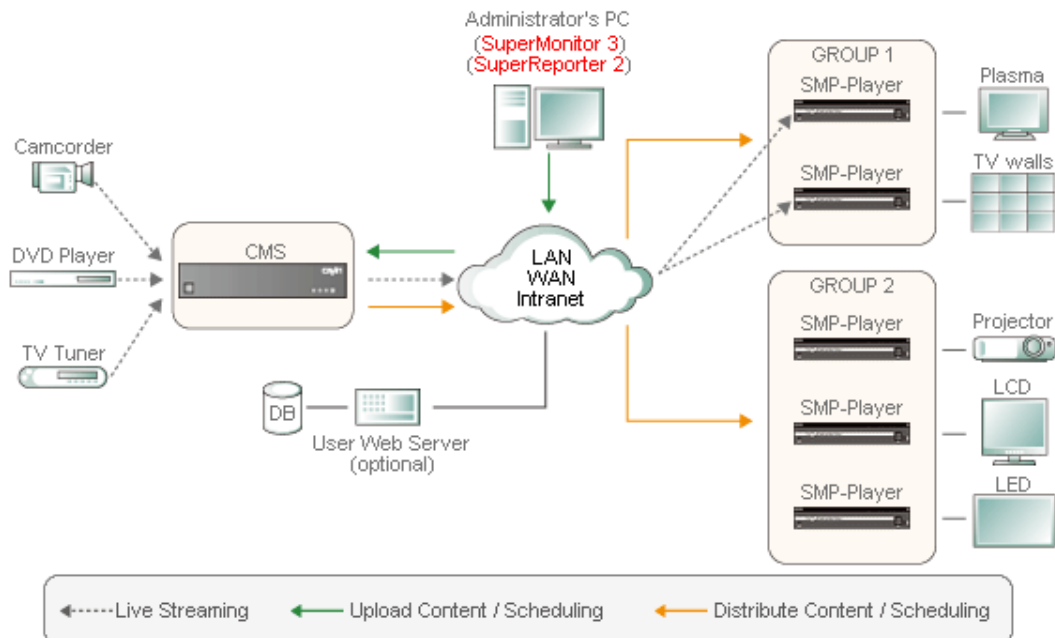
Administrator's PC
(SuperMonitor 3)
(SuperReporter 2)

GROUP 1
SMP-Player
Plasma
SMP-Player
TV walls

Camcorder
DVD Player
TV Tuner

CMS

LAN
WAN
Intranet

GROUP 2
SMP-Player
Projector
SMP-Player
LCD
SMP-Player
LED

DB
User Web Server
(optional)

Live Streaming
Upload Content / Scheduling
Distribute Content / Scheduling